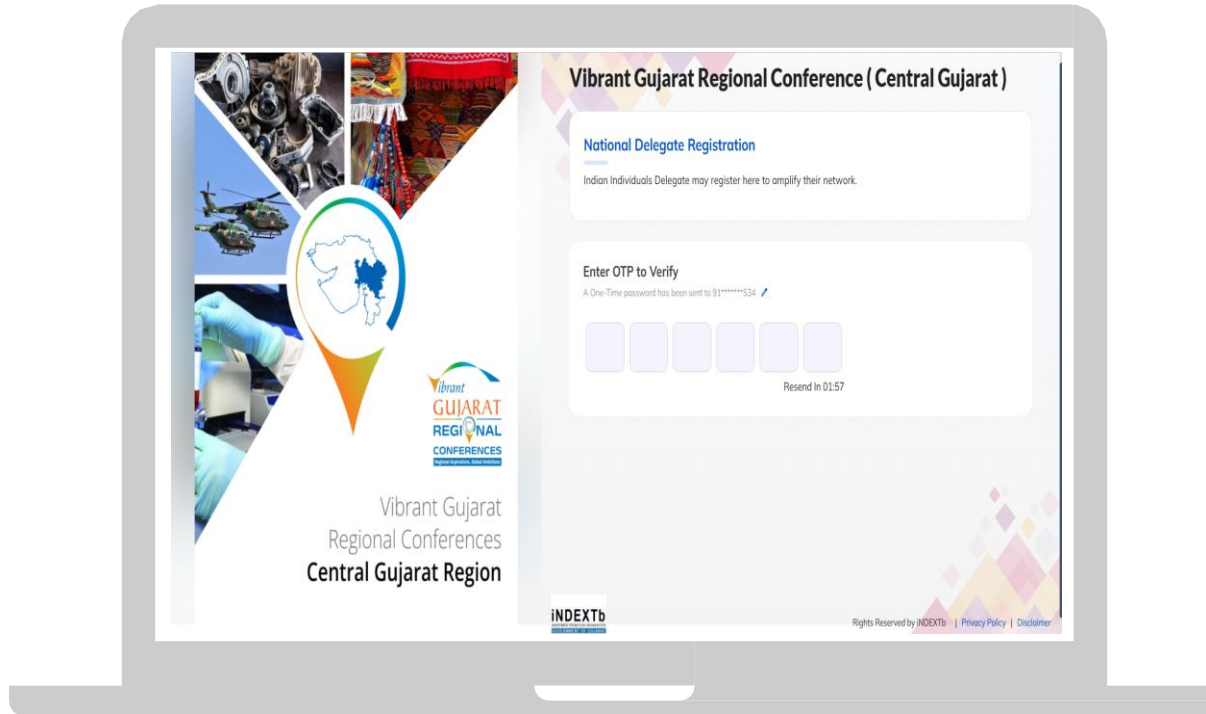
Vibrant
GUJARAT
REGIONAL
CONFERENCES
Regional Aspirations, Global Ambitions

Vibrant Gujarat
Regional Conferences
Central Gujarat Region

Vibrant Gujarat Regional Conference ( Central Gujarat )

National Delegate Registration

Indian Individuals Delegate may register here to amplify their network.

Enter OTP to Verify

A One-Time password has been sent to 91*******534

Resend In 01:57

iNDEXTb
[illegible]

Rights Reserved by iNDEXTb | Privacy Policy | Disclaimer